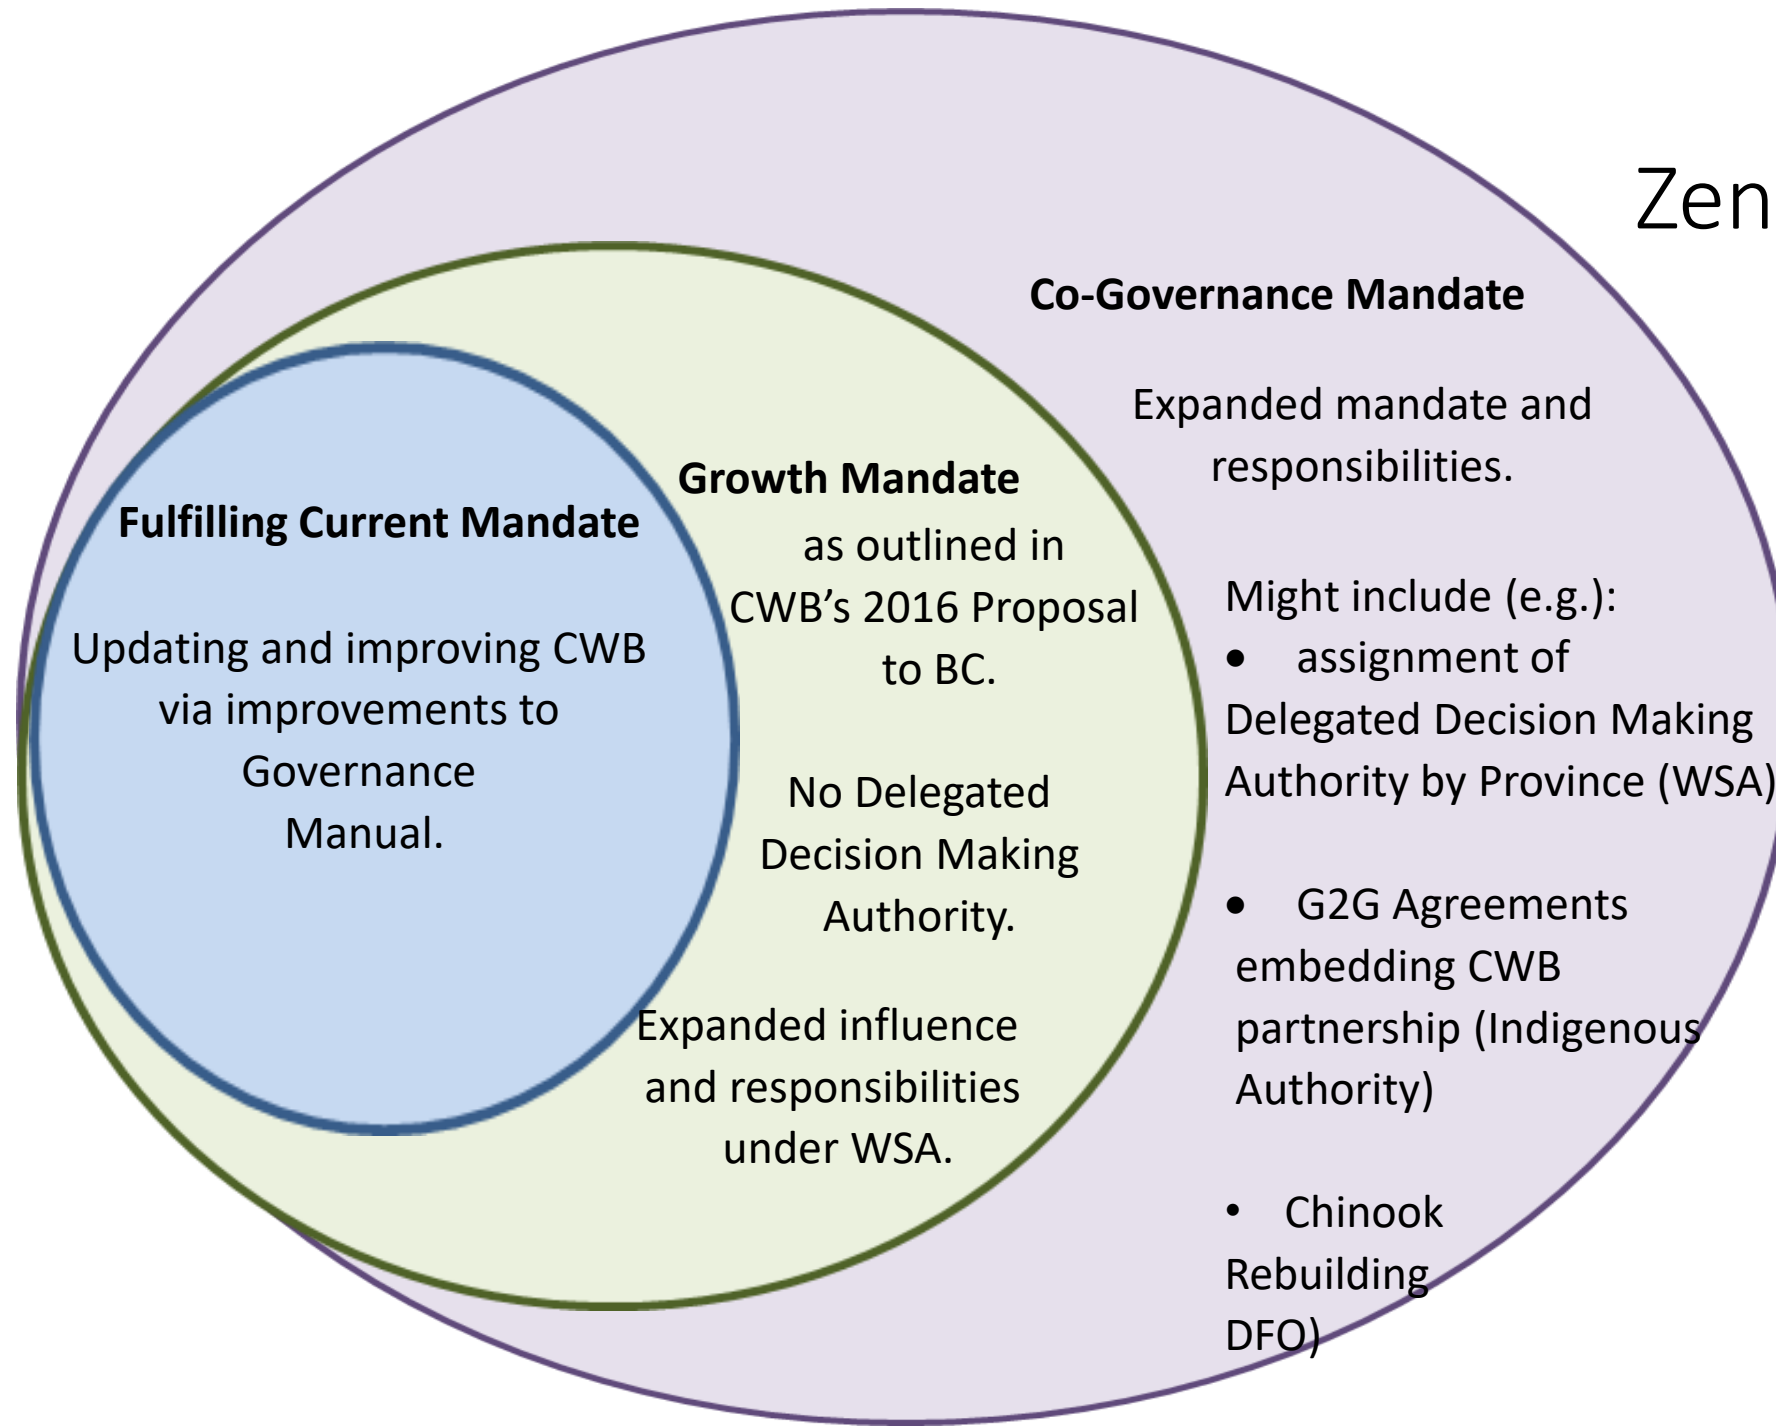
Zen

Co-Governance Mandate

Expanded mandate and responsibilities.

Might include (e.g.):
• assignment of Delegated Decision Making Authority by Province (WSA)

• G2G Agreements embedding CWB partnership (Indigenous Authority)

• Chinook Rebuilding DFO)

Growth Mandate as outlined in CWB's 2016 Proposal to BC.

No Delegated Decision Making Authority.

Expanded influence and responsibilities under WSA.

Fulfilling Current Mandate

Updating and improving CWB via improvements to Governance Manual.